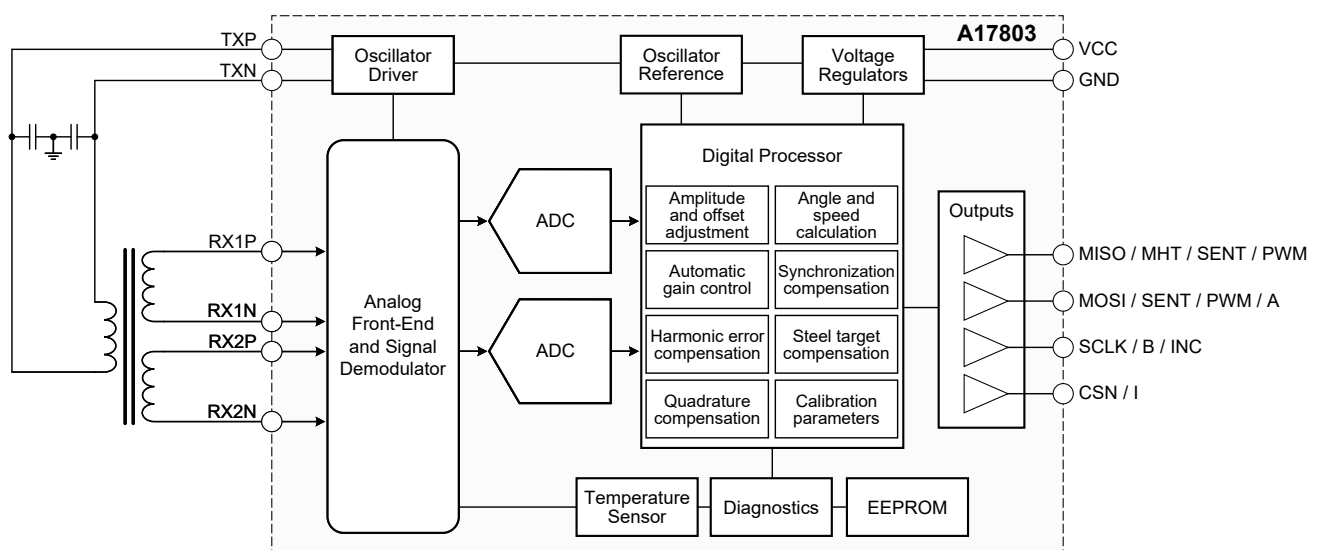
A17803

TXP
TXN

Oscillator Driver

Oscillator Reference

Voltage Regulators

VCC
GND

RX1P
RX1N
RX2P
RX2N

Analog Front-End and Signal Demodulator

ADC
ADC

Digital Processor

Amplitude and offset adjustment

Angle and speed calculation

Automatic gain control

Synchronization compensation

Harmonic error compensation

Steel target compensation

Quadrature compensation

Calibration parameters

Outputs

MISO / MHT / SENT / PWM
MOSI / SENT / PWM / A
SCLK / B / INC
CSN / I

Temperature Sensor

Diagnostics

EEPROM